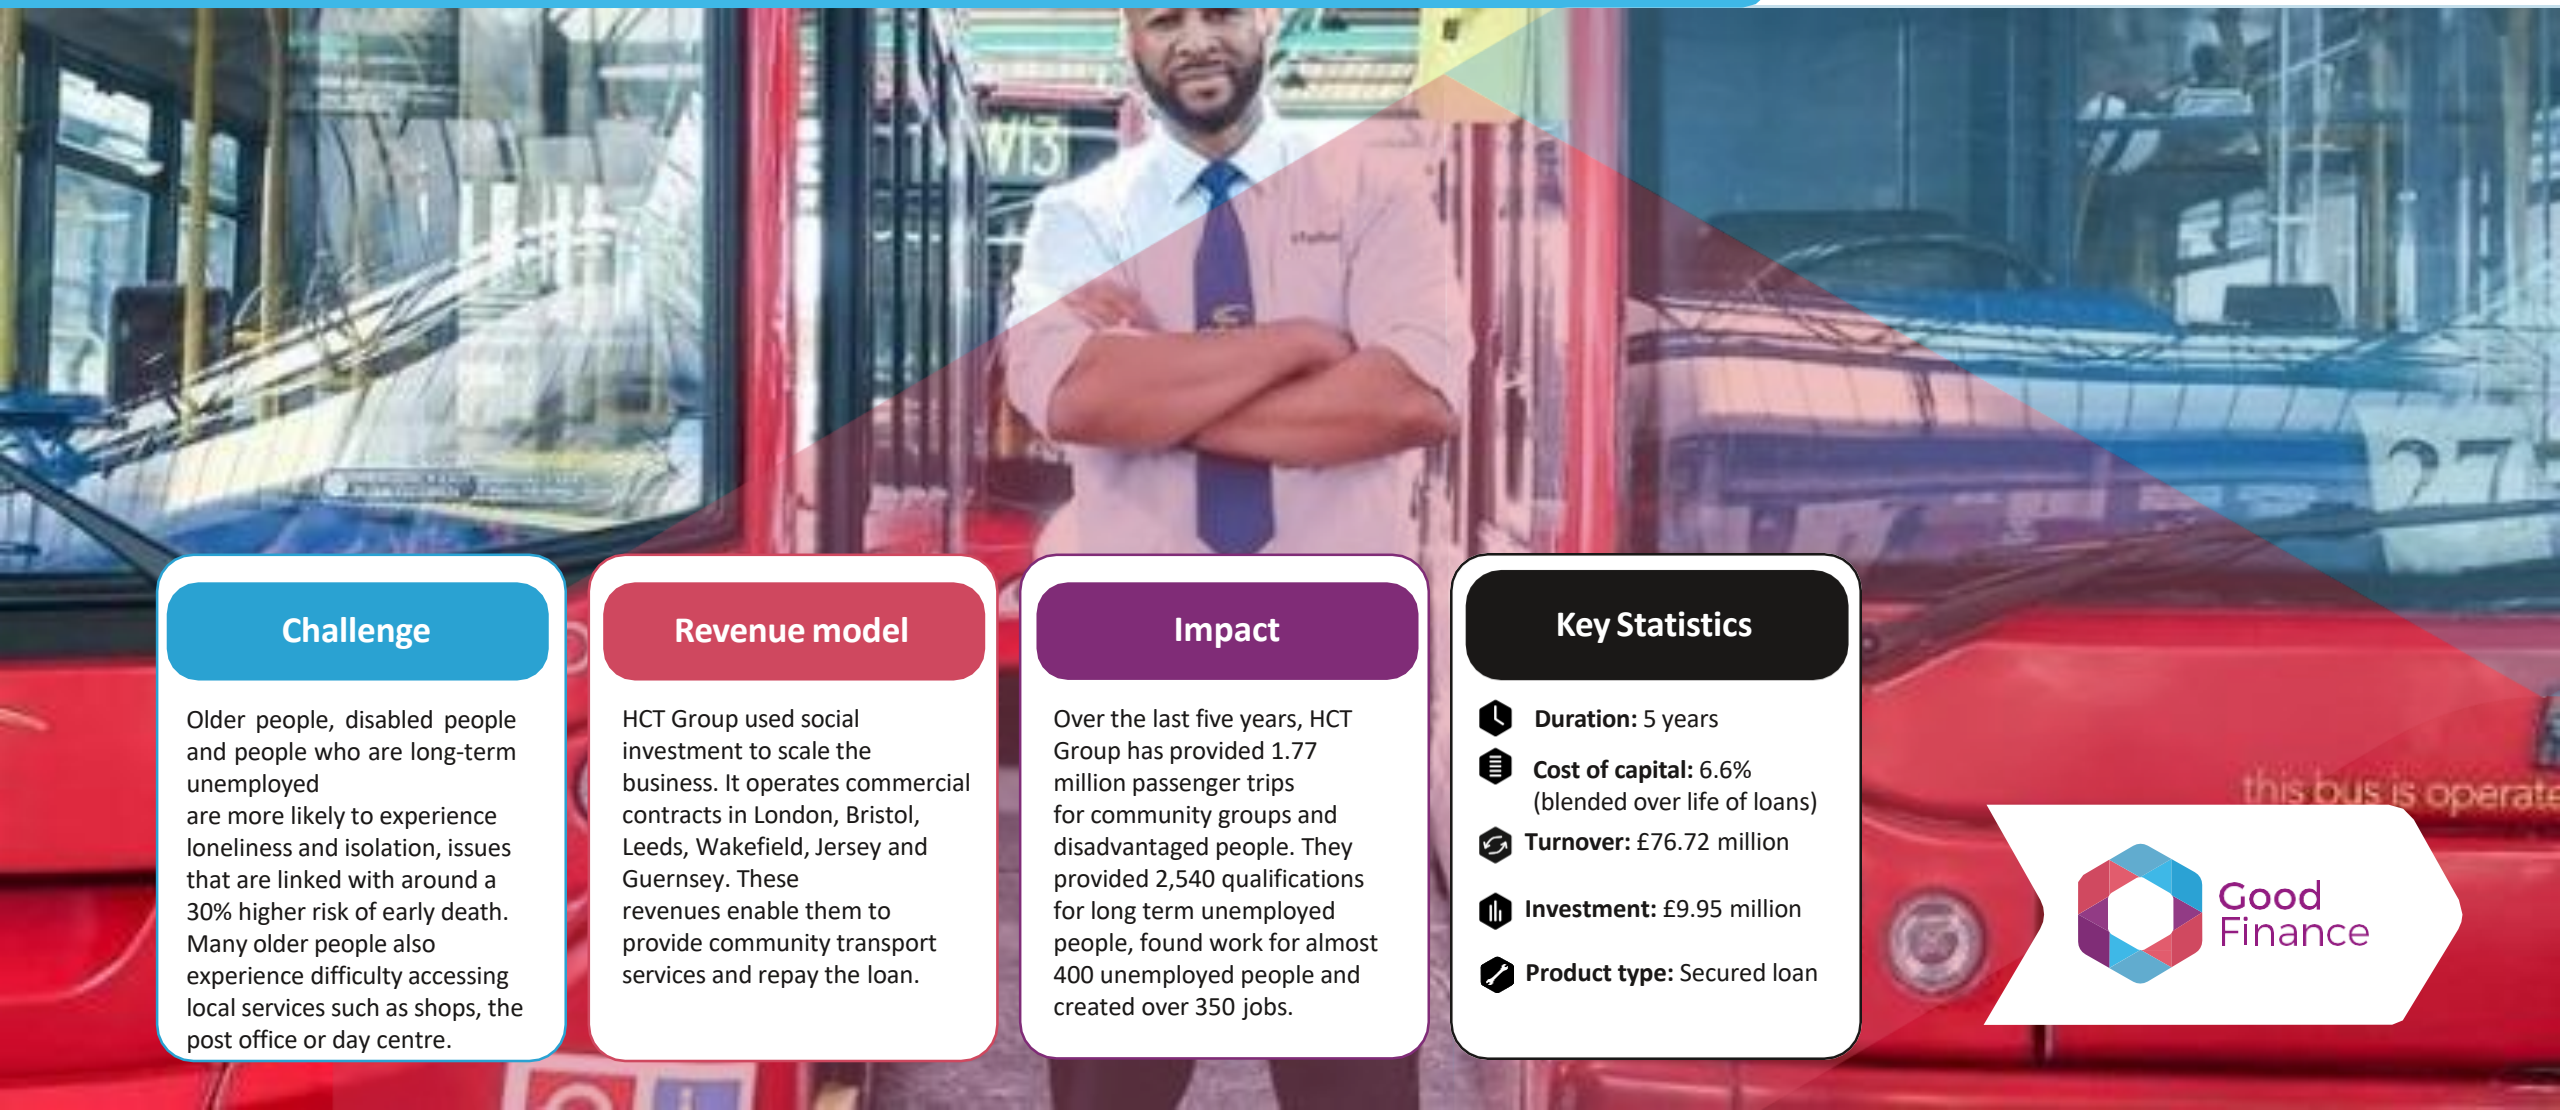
Challenge

Older people, disabled people and people who are long-term unemployed are more likely to experience loneliness and isolation, issues that are linked with around a 30% higher risk of early death. Many older people also experience difficulty accessing local services such as shops, the post office or day centre.

Revenue model

HCT Group used social investment to scale the business. It operates commercial contracts in London, Bristol, Leeds, Wakefield, Jersey and Guernsey. These revenues enable them to provide community transport services and repay the loan.

Impact

Over the last five years, HCT Group has provided 1.77 million passenger trips for community groups and disadvantaged people. They provided 2,540 qualifications for long term unemployed people, found work for almost 400 unemployed people and created over 350 jobs.

Key Statistics

Duration: 5 years

Cost of capital: 6.6% (blended over life of loans)

Turnover: £76.72 million

Investment: £9.95 million

Product type: Secured loan

Good Finance

this bus is operate